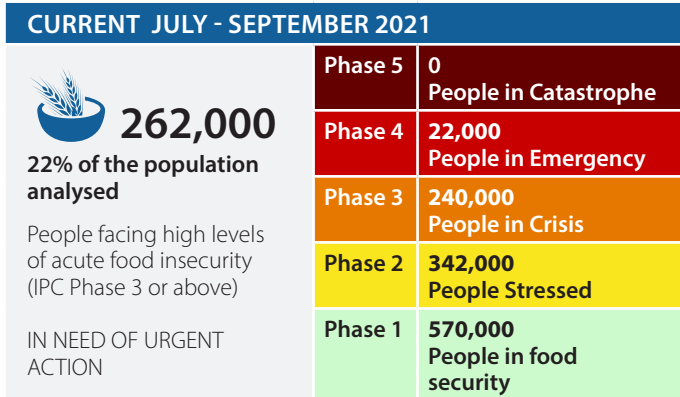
CURRENT JULY - SEPTEMBER 2021

262,000

22% of the population analysed

People facing high levels of acute food insecurity (IPC Phase 3 or above)

IN NEED OF URGENT ACTION

| Phase 5 | 0 People in Catastrophe |
|---|---|
| Phase 4 | 22,000 People in Emergency |
| Phase 3 | 240,000 People in Crisis |
| Phase 2 | 342,000 People Stressed |
| Phase 1 | 570,000 People in food security |